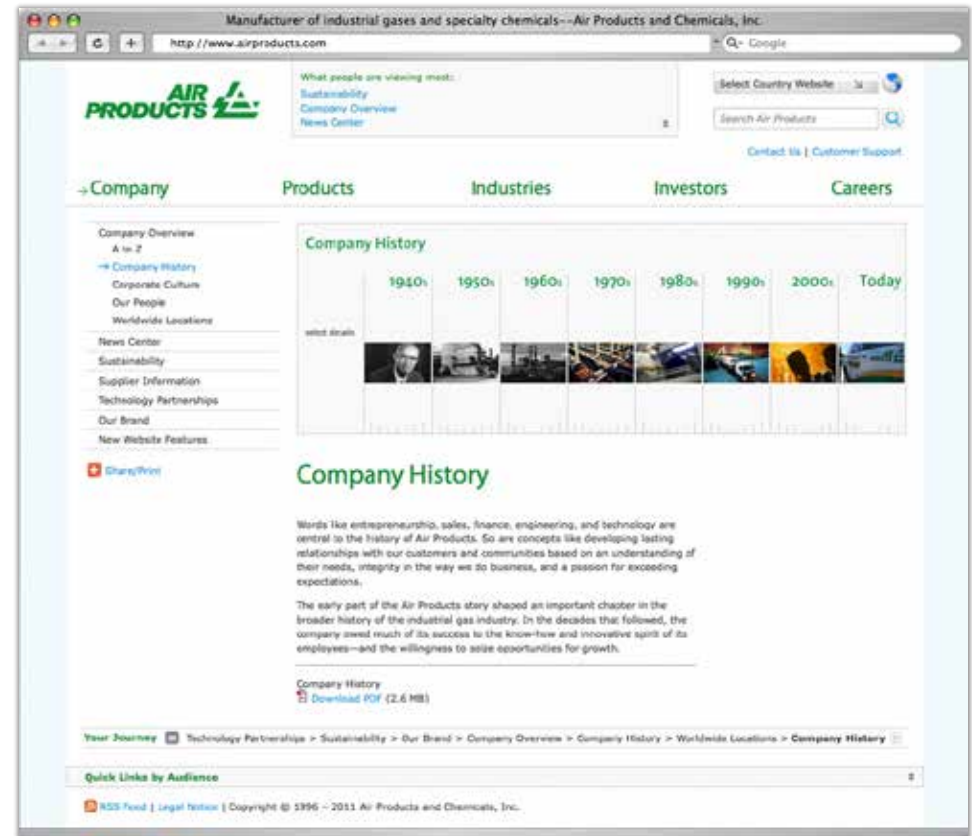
Manufacturer of industrial gases and specialty chemicals--Air Products and Chemicals, Inc.

http://www.airproducts.com

Q- Google

AIR PRODUCTS

What people are viewing most:
Sustainability
Company Overview
News Center

Select Country Website

Search Air Products

Contact Us | Customer Support

→Company Products Industries Investors Careers

Company Overview
A to Z
→ Company History
Corporate Culture
Our People
Worldwide Locations
News Center
Sustainability
Supplier Information
Technology Partnerships
Our Brand
New Website Features

Share/Print

Company History

select decade

1940s 1950s 1960s 1970s 1980s 1990s 2000s Today

Company History

Words like entrepreneurship, sales, finance, engineering, and technology are central to the history of Air Products. So are concepts like developing lasting relationships with our customers and communities based on an understanding of their needs, integrity in the way we do business, and a passion for exceeding expectations.

The early part of the Air Products story shaped an important chapter in the broader history of the industrial gas industry. In the decades that followed, the company owed much of its success to the know-how and innovative spirit of its employees—and the willingness to seize opportunities for growth.

Company History
Download PDF (2.6 MB)

Your Journey Technology Partnerships > Sustainability > Our Brand > Company Overview > Company History > Worldwide Locations > Company History

Quick Links by Audience

RSS Feed | Legal Notice | Copyright © 1996 – 2011 Air Products and Chemicals, Inc.